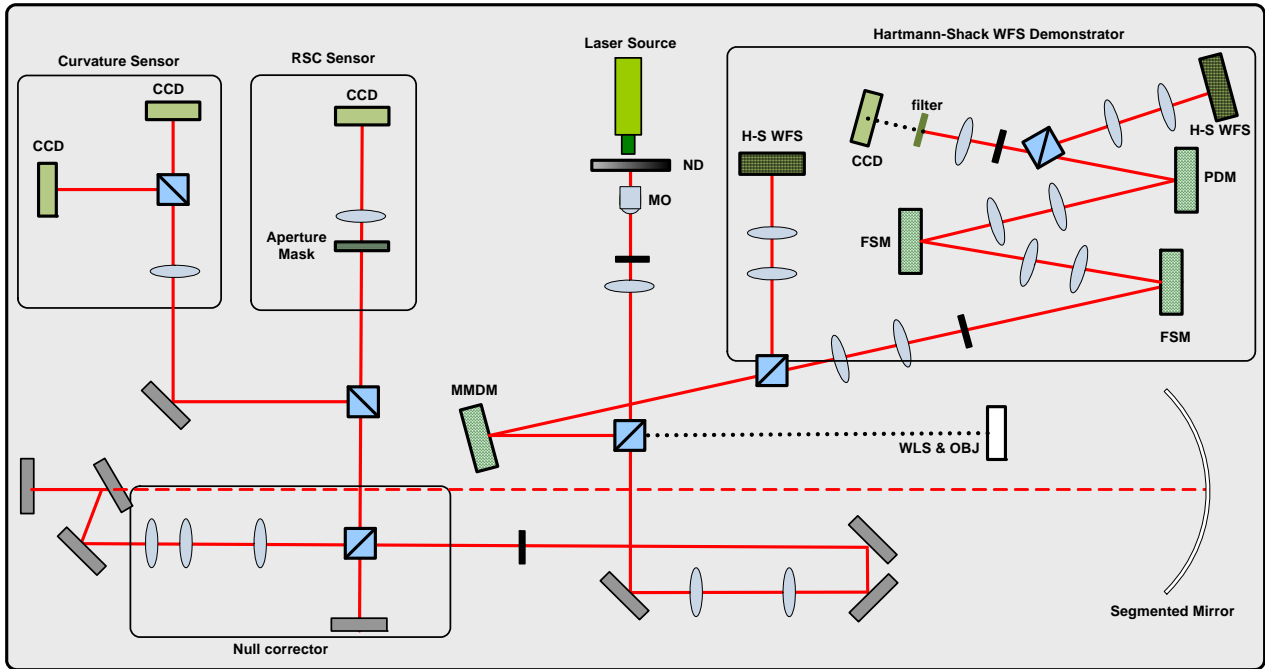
Curvature Sensor

CCD

CCD

RSC Sensor

CCD

Aperture Mask

Laser Source

ND

MO

Hartmann-Shack WFS Demonstrator

filter

CCD

H-S WFS

H-S WFS

PDM

FSM

FSM

MMDM

WLS & OBJ

Null corrector

Segmented Mirror